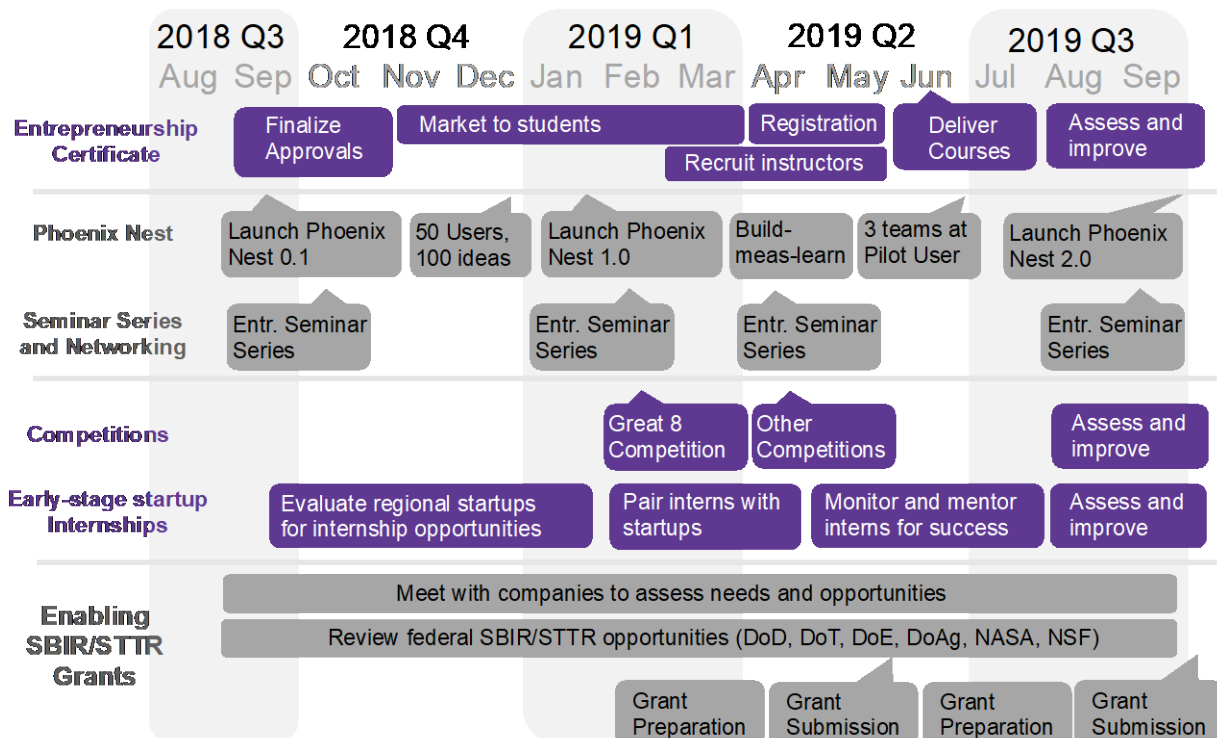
| | 2018 Q3 | | 2018 Q4 | | | 2019 Q1 | | | 2019 Q2 | | | 2019 Q3 | | |
|---|---|---|---|---|---|---|---|---|---|---|---|---|---|---|
| | Aug | Sep | Oct | Nov | Dec | Jan | Feb | Mar | Apr | May | Jun | Jul | Aug | Sep |

Entrepreneurship Certificate
Finalize Approvals
Market to students
Registration
Recruit instructors
Deliver Courses
Assess and improve

Phoenix Nest
Launch Phoenix Nest 0.1
50 Users, 100 ideas
Launch Phoenix Nest 1.0
Build-meas-learn
3 teams at Pilot User
Launch Phoenix Nest 2.0

Seminar Series and Networking
Entr. Seminar Series
Entr. Seminar Series
Entr. Seminar Series
Entr. Seminar Series

Competitions
Great 8 Competition
Other Competitions
Assess and improve

Early-stage startup Internships
Evaluate regional startups for internship opportunities
Pair interns with startups
Monitor and mentor interns for success
Assess and improve

Enabling SBIR/STTR Grants
Meet with companies to assess needs and opportunities
Review federal SBIR/STTR opportunities (DoD, DoT, DoE, DoAg, NASA, NSF)
Grant Preparation
Grant Submission
Grant Preparation
Grant Submission